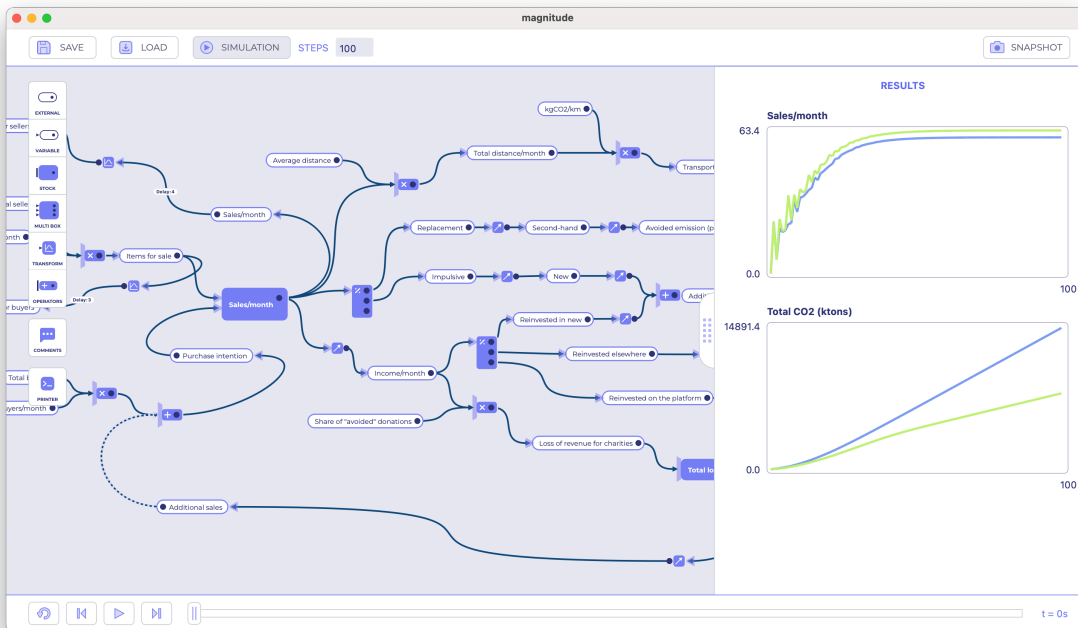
magnitude

SAVE
LOAD
SIMULATION
STEPS 100
SNAPSHOT

EXTERNAL
VARIABLE
STOCK
MULTI BOX
TRANSFORM
OPERATORS
COMMENTS
PRINTER

r seller
al selle
month
r buyers
Total
uyers/month

Delay:4
Delay:3

kgCO2/km
Average distance
Total distance/month
Transport
Sales/month
Replacement
Second-hand
Avoided emission (p
Items for sale
Impulsive
New
Addi
Sales/month
Reinvested in new
Purchase intention
Reinvested elsewhere
Income/month
Reinvested on the platform
Share of "avoided" donations
Loss of revenue for charities
Total lo
Additional sales

RESULTS

Sales/month
63.4
0.0
100

Total CO2 (ktons)
14891.4
0.0
100

t = 0s